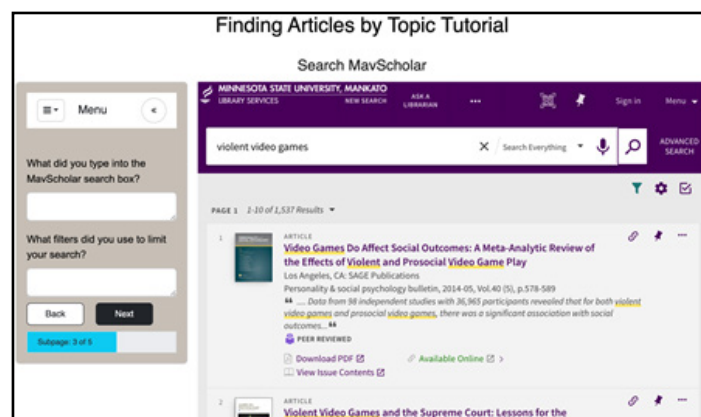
Finding Articles by Topic Tutorial

Search MavScholar

Menu

What did you type into the MavScholar search box?

What filters did you use to limit your search?

Back

Next

Subpage: 3 of 5

MINNESOTA STATE UNIVERSITY, MANKATO LIBRARY SERVICES

NEW SEARCH

ASK A LIBRARIAN

•••

Sign in

Menu

violent video games

Search Everything

ADVANCED SEARCH

PAGE 1 1-10 of 1,537 Results

1

ARTICLE

Video Games Do Affect Social Outcomes: A Meta-Analytic Review of the Effects of Violent and Prosocial Video Game Play

Los Angeles, CA: SAGE Publications

Personality & social psychology bulletin, 2014-05, Vol.40 (5), p.578-589

“ ... Data from 98 independent studies with 36,965 participants revealed that for both violent video games and prosocial video games, there was a significant association with social outcomes... ”

PEER REVIEWED

Download PDF

Available Online

View Issue Contents

2

ARTICLE

Violent Video Games and the Supreme Court: Lessons for the